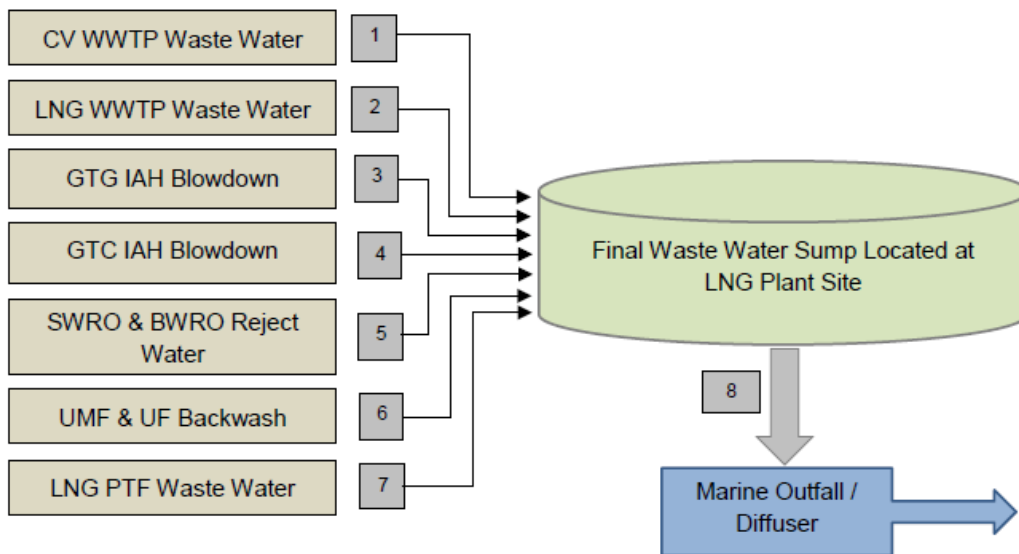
CV WWTP Waste Water
1
LNG WWTP Waste Water
2
GTG IAH Blowdown
3
GTC IAH Blowdown
4
SWRO & BWRO Reject Water
5
UMF & UF Backwash
6
LNG PTF Waste Water
7
Final Waste Water Sump Located at LNG Plant Site
8
Marine Outfall / Diffuser